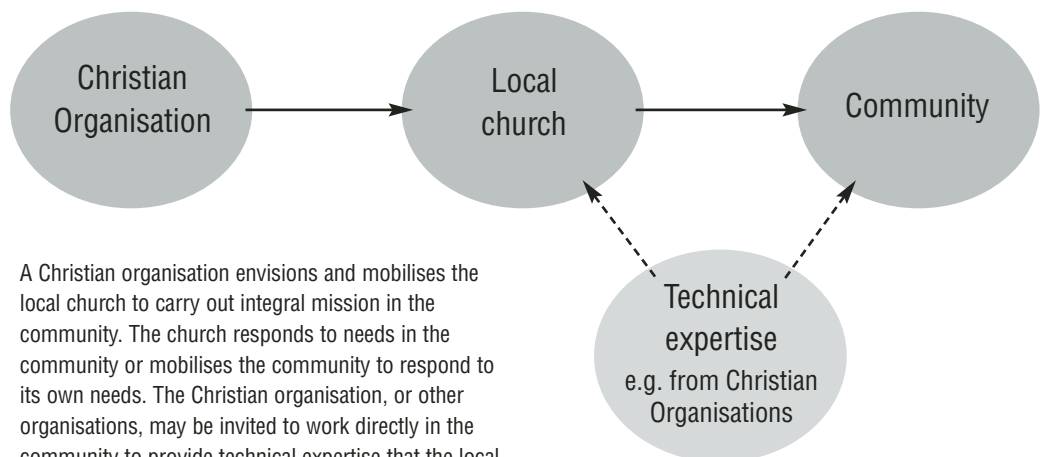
Christian Organisation

Local church

Community

Technical expertise
e.g. from Christian Organisations

A Christian organisation envisions and mobilises the local church to carry out integral mission in the community. The church responds to needs in the community or mobilises the community to respond to its own needs. The Christian organisation, or other organisations, may be invited to work directly in the community to provide technical expertise that the local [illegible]